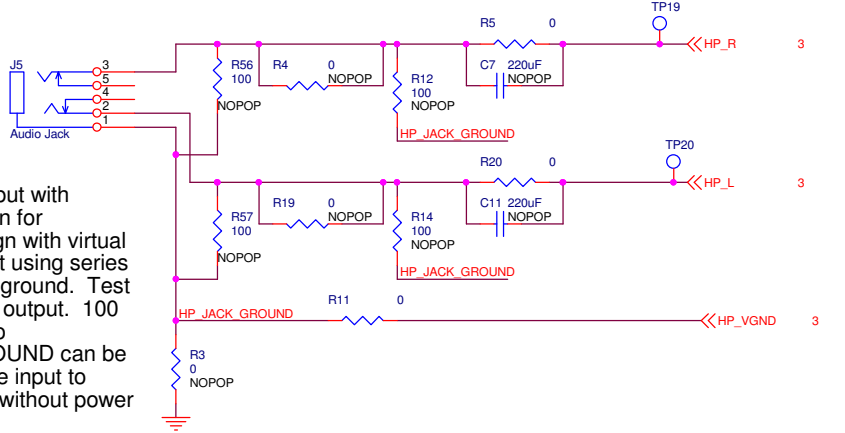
J5

3
5
4
2
1

Audio Jack

R56
100
NOPOP

R4
0
NOPOP

R12
100
NOPOP

HP_JACK_GROUND

R5
0

C7
220uF
NOPOP

TP19

HP_R
3

TP20

R20
0

HP_L
3

R57
100
NOPOP

R19
0
NOPOP

R14
100
NOPOP

HP_JACK_GROUND

C11
220uF
NOPOP

R11
0

HP_JACK_GROUND

HP_VGND
3

R3
0
NOPOP

out with
n for
gn with virtual
t using series
ground. Test
output. 100
o
OUND can be
e input to
without power